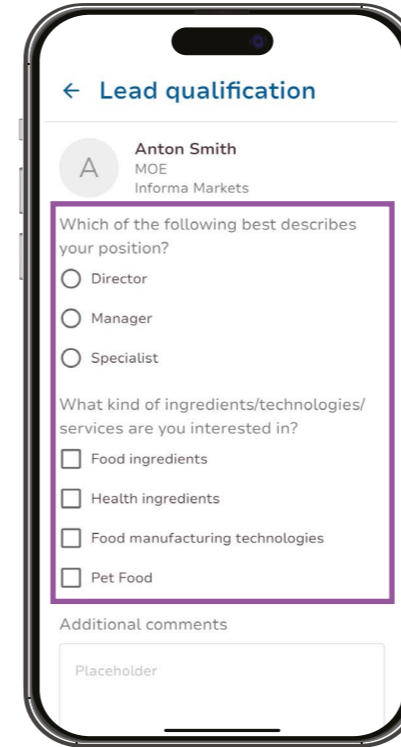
← Lead qualification

A

Anton Smith
MOE
Informa Markets

Which of the following best describes your position?

Director

Manager

Specialist

What kind of ingredients/technologies/services are you interested in?

Food ingredients

Health ingredients

Food manufacturing technologies

Pet Food

Additional comments

Placeholder